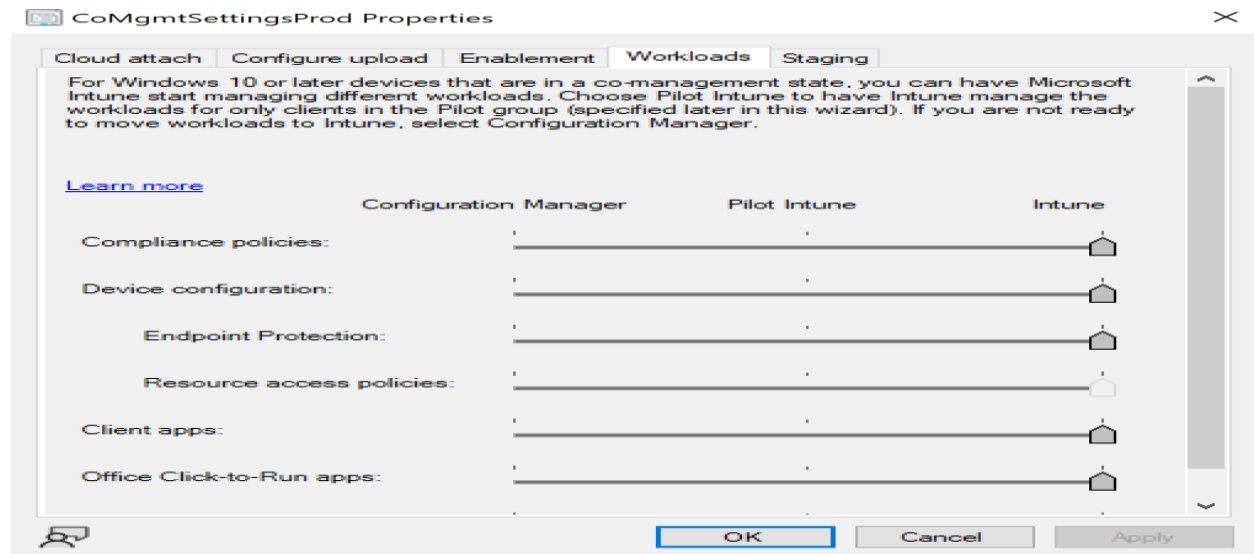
CoMgmtSettingsProd Properties

Cloud attach | Configure upload | Enablement | Workloads | Staging

For Windows 10 or later devices that are in a co-management state, you can have Microsoft Intune start managing different workloads. Choose Pilot Intune to have Intune manage the workloads for only clients in the Pilot group (specified later in this wizard). If you are not ready to move workloads to Intune, select Configuration Manager.

Learn more

Configuration Manager Pilot Intune Intune

Compliance policies:

Device configuration:

Endpoint Protection:

Resource access policies:

Client apps:

Office Click-to-Run apps:

OK Cancel Apply